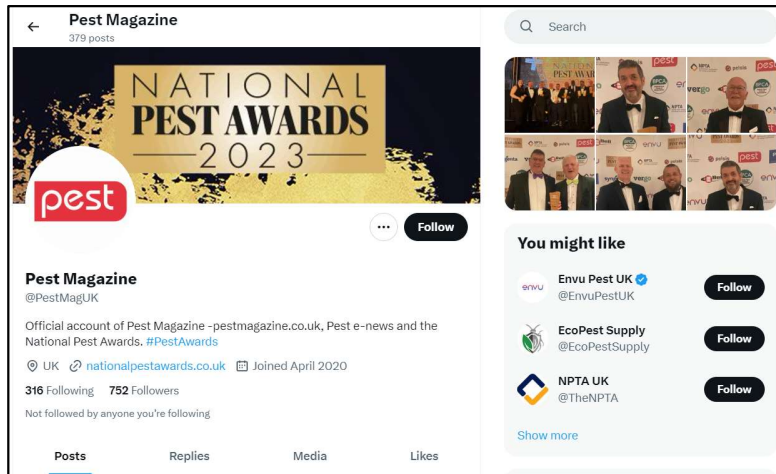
←
Pest Magazine
379 posts

NATIONAL
PEST AWARDS
2023

pest

Follow

Pest Magazine
@PestMagUK

Official account of Pest Magazine -pestmagazine.co.uk, Pest e-news and the National Pest Awards. #PestAwards

UK nationalpestawards.co.uk Joined April 2020

316 Following 752 Followers

Not followed by anyone you're following

Posts Replies Media Likes

Search

You might like

envu
Envu Pest UK
@EnvuPestUK
Follow

EcoPest Supply
@EcoPestSupply
Follow

NPTA UK
@TheNPTA
Follow

Show more